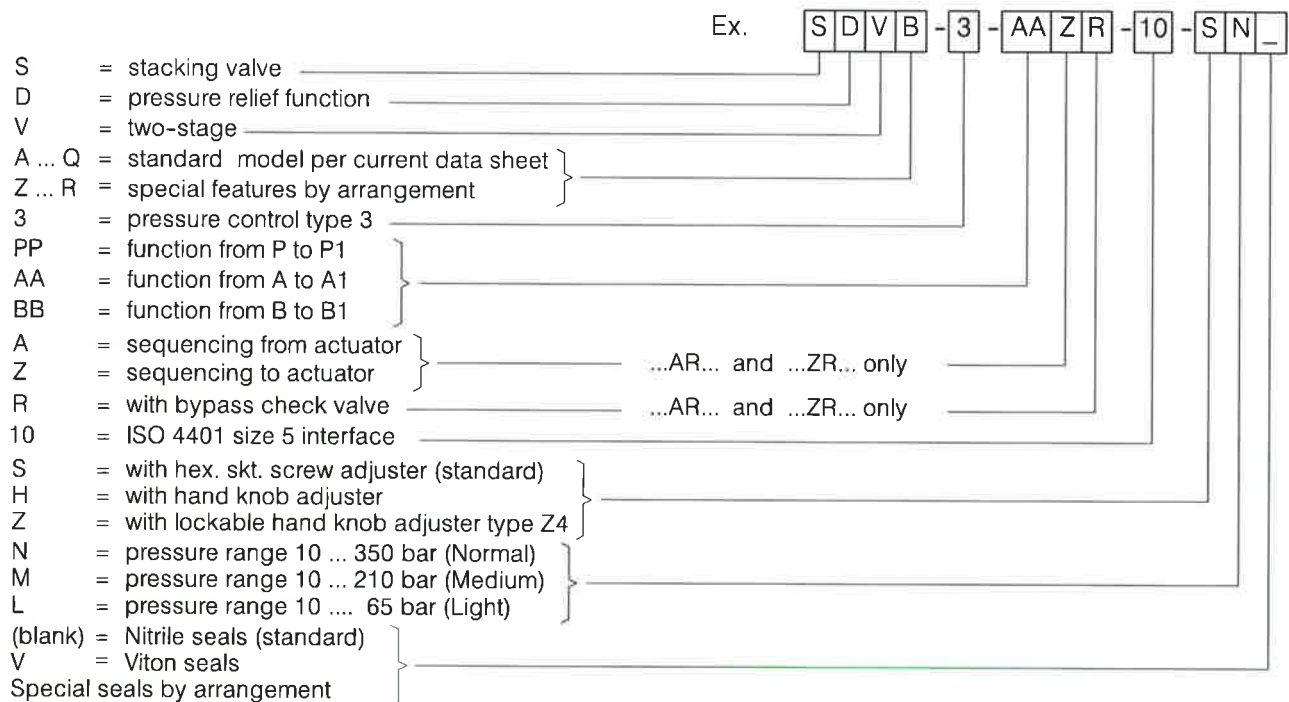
Ex. S D V B - 3 - AA Z R - 10 - S N _

S = stacking valve
D = pressure relief function
V = two-stage
A ... Q = standard model per current data sheet
Z ... R = special features by arrangement
3 = pressure control type 3
PP = function from P to P1
AA = function from A to A1
BB = function from B to B1
A = sequencing from actuator
Z = sequencing to actuator
...AR... and ...ZR... only
R = with bypass check valve
...AR... and ...ZR... only
10 = ISO 4401 size 5 interface
S = with hex. skt. screw adjuster (standard)
H = with hand knob adjuster
Z = with lockable hand knob adjuster type Z4
N = pressure range 10 ... 350 bar (Normal)
M = pressure range 10 ... 210 bar (Medium)
L = pressure range 10 .... 65 bar (Light)
(blank) = Nitrile seals (standard)
V = Viton seals
Special seals by arrangement